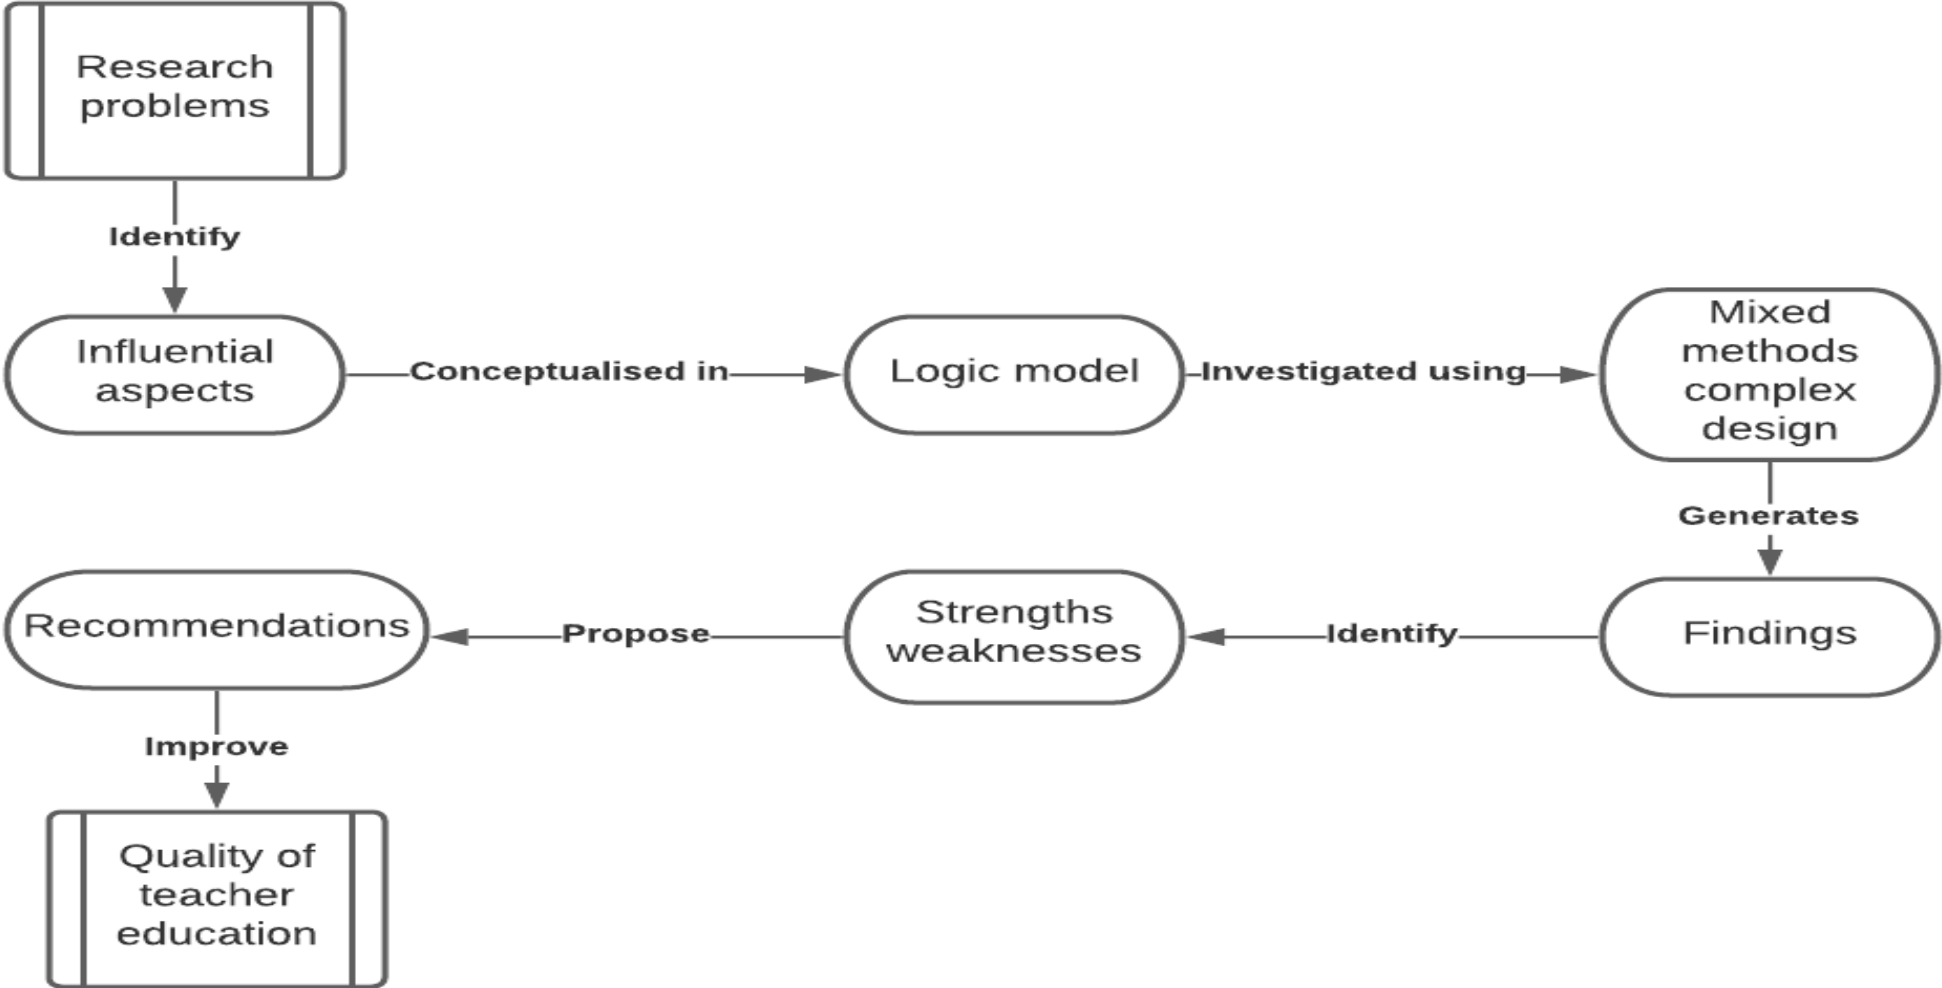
Research problems

Identify

Influential aspects

Conceptualised in

Logic model

Investigated using

Mixed methods complex design

Generates

Findings

Identify

Strengths weaknesses

Propose

Recommendations

Improve

Quality of teacher education